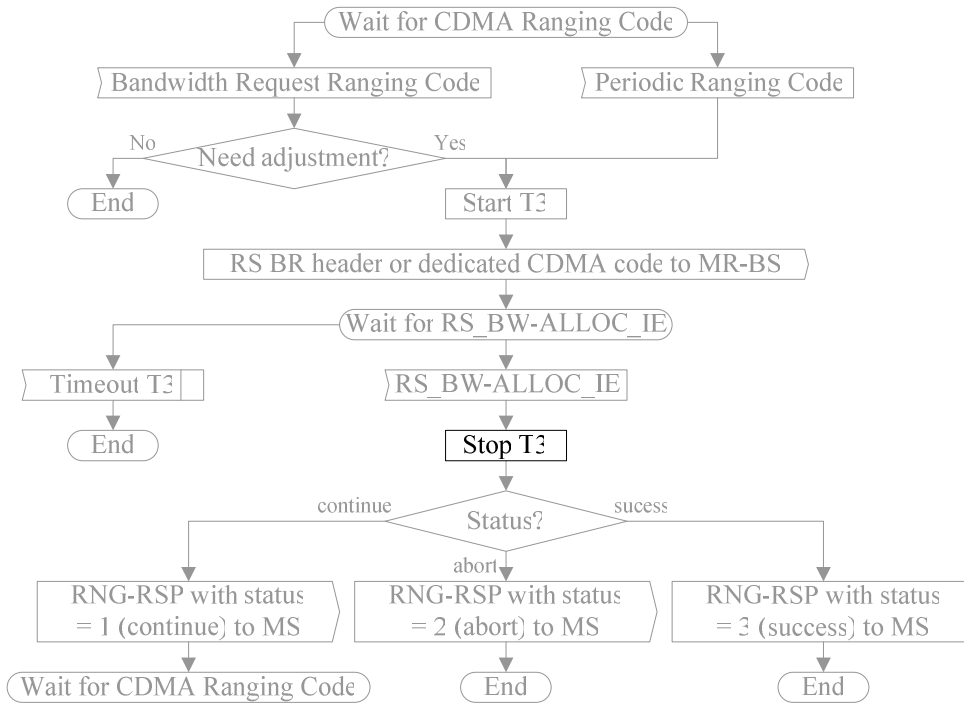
Wait for CDMA Ranging Code

Bandwidth Request Ranging Code

Periodic Ranging Code

No

Need adjustment?

Yes

End

Start T3

RS BR header or dedicated CDMA code to MR-BS

Wait for RS_BW-ALLOC_IE

Timeout T3

RS_BW-ALLOC_IE

End

Stop T3

continue

Status?

sucess

abort

RNG-RSP with status = 1 (continue) to MS

RNG-RSP with status = 2 (abort) to MS

RNG-RSP with status = 3 (success) to MS

Wait for CDMA Ranging Code

End

End